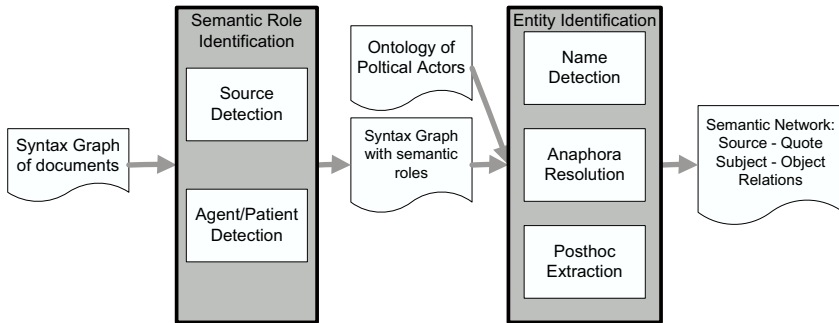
Syntax Graph of documents

Semantic Role Identification

Source Detection

Agent/Patient Detection

Ontology of Poltical Actors

Syntax Graph with semantic roles

Entity Identification

Name Detection

Anaphora Resolution

Posthoc Extraction

Semantic Network: Source - Quote Subject - Object Relations